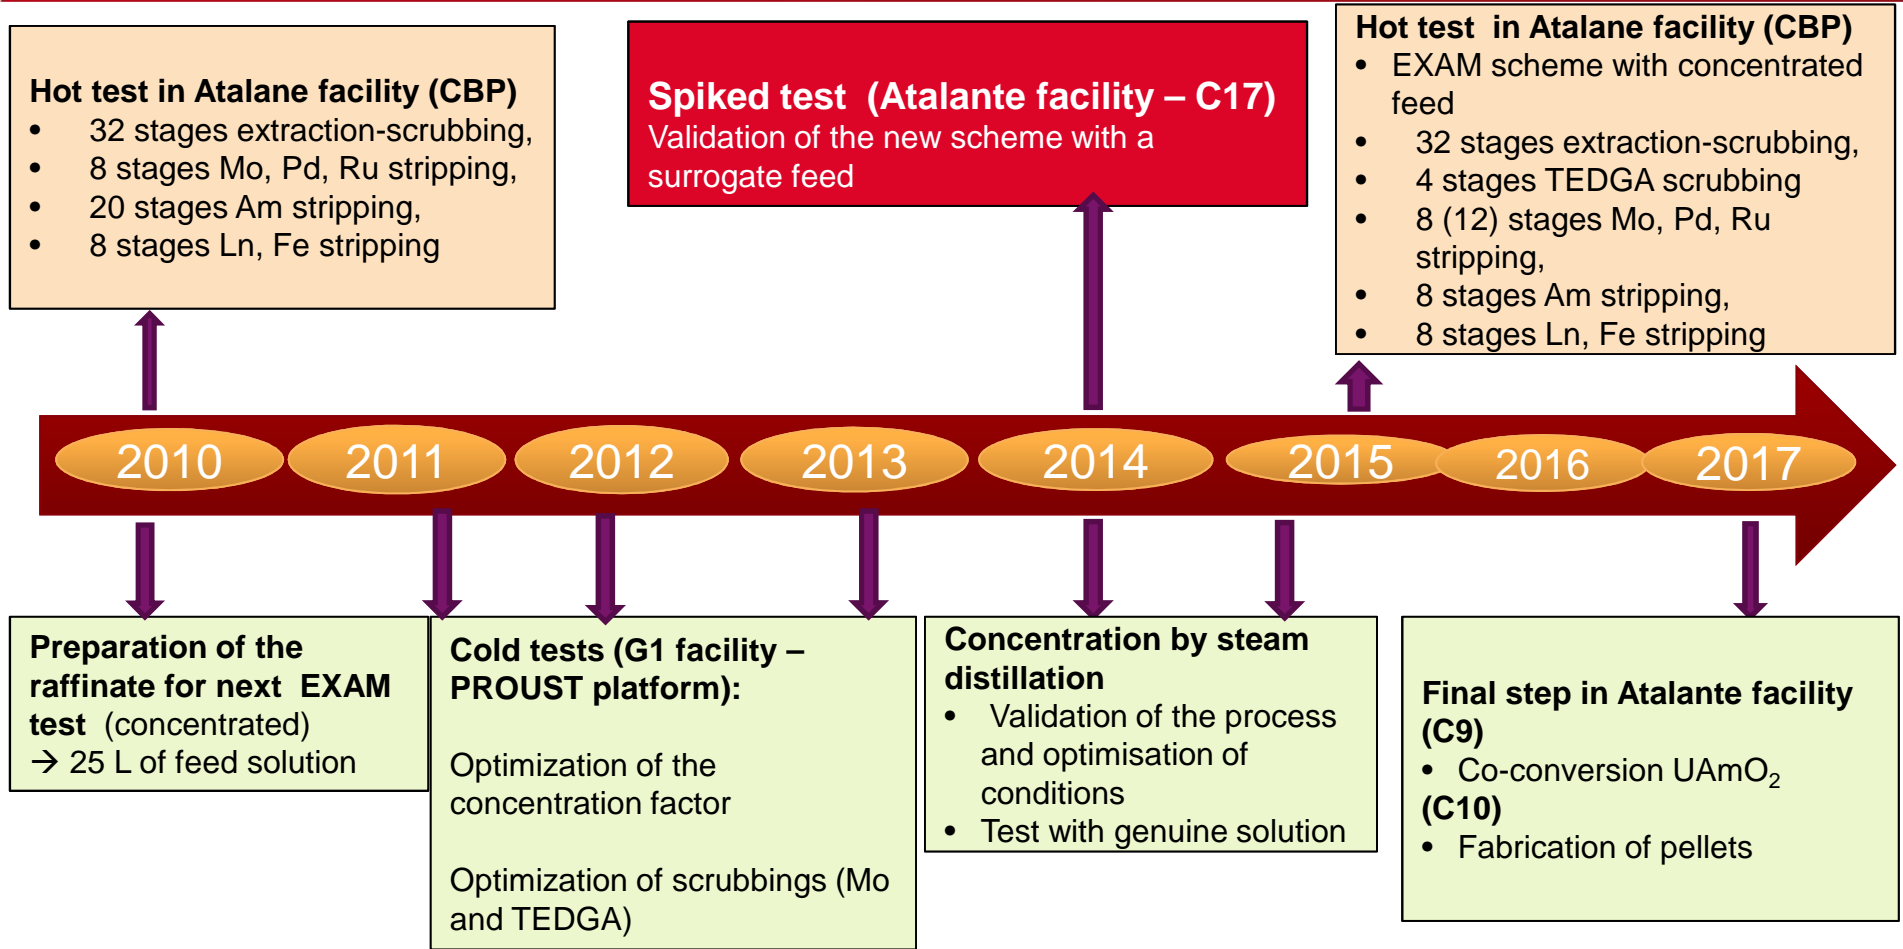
**Hot test in Atalane facility (CBP)**
- 32 stages extraction-scrubbing,
- 8 stages Mo, Pd, Ru stripping,
- 20 stages Am stripping,
- 8 stages Ln, Fe stripping

**Spiked test (Atalante facility – C17)**
Validation of the new scheme with a surrogate feed

**Hot test in Atalane facility (CBP)**
- EXAM scheme with concentrated feed
- 32 stages extraction-scrubbing,
- 4 stages TEDGA scrubbing
- 8 (12) stages Mo, Pd, Ru stripping,
- 8 stages Am stripping,
- 8 stages Ln, Fe stripping

2010 2011 2012 2013 2014 2015 2016 2017

**Preparation of the raffinate for next EXAM test** (concentrated)
→ 25 L of feed solution

**Cold tests (G1 facility – PROUST platform):**

Optimization of the concentration factor

Optimization of scrubbings (Mo and TEDGA)

**Concentration by steam distillation**
- Validation of the process and optimisation of conditions
- Test with genuine solution

**Final step in Atalante facility (C9)**
- Co-conversion UAmO$_2$

**(C10)**
- Fabrication of pellets